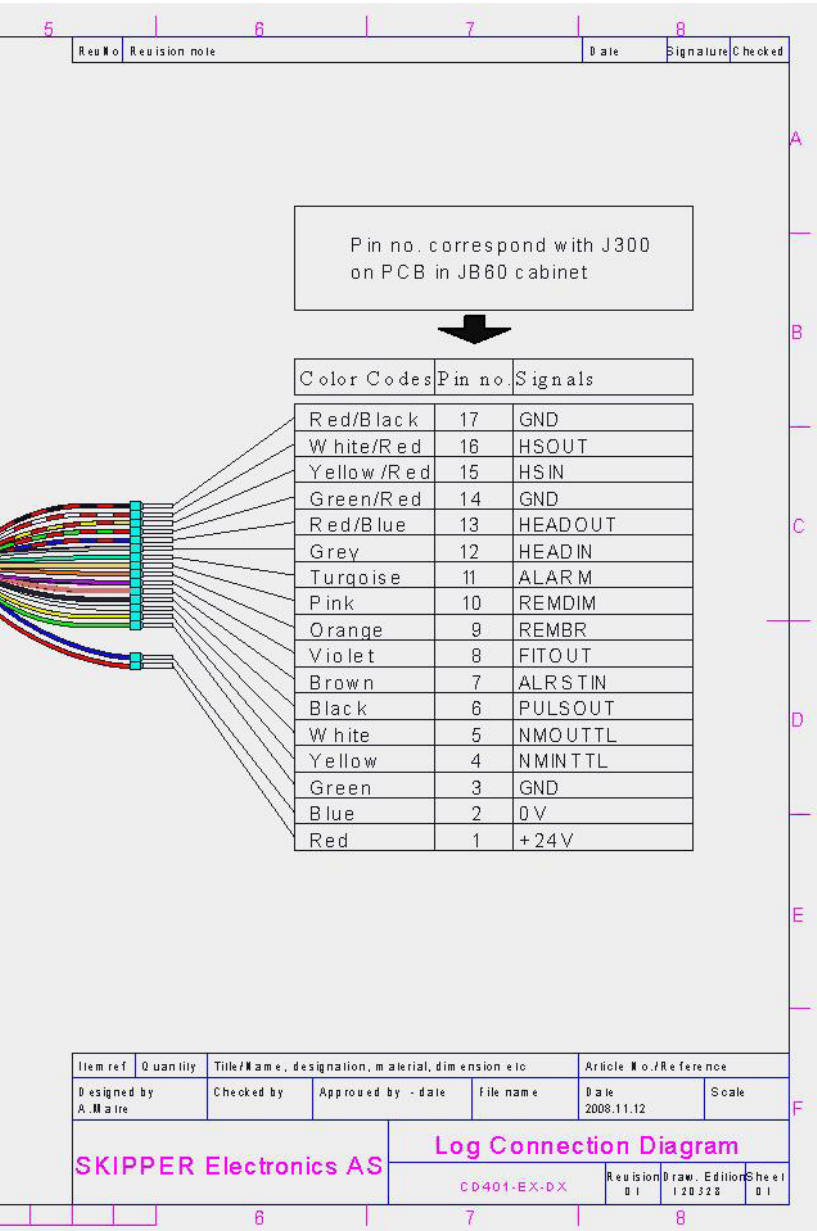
5 6 7 8

| Rev No | Revision note | Date | Signature | Checked |
|---|---|---|---|---|

A

B

C

D

E

F

Pin no. correspond with J300 on PCB in JB60 cabinet

| Color Codes | Pin no. | Signals |
|---|---|---|
| Red/Black | 17 | GND |
| White/Red | 16 | HSOUT |
| Yellow/Red | 15 | HSIN |
| Green/Red | 14 | GND |
| Red/Blue | 13 | HEADOUT |
| Grey | 12 | HEADIN |
| Turqoise | 11 | ALARM |
| Pink | 10 | REMDIM |
| Orange | 9 | REMBR |
| Violet | 8 | FITOUT |
| Brown | 7 | ALRSTIN |
| Black | 6 | PULSOUT |
| White | 5 | NMOUTTL |
| Yellow | 4 | NMINTTL |
| Green | 3 | GND |
| Blue | 2 | 0V |
| Red | 1 | +24V |

| Item ref | Quantity | Title/Name, designation, material, dimension etc | | Article No./Reference | |
|---|---|---|---|---|---|
| Designed by A.Maire | Checked by | Approved by - date | File name | Date 2008.11.12 | Scale |

SKIPPER Electronics AS

Log Connection Diagram

CD401-EX-DX

Revision 01 | Draw. Edition 120328 | Sheet 01

6 7 8